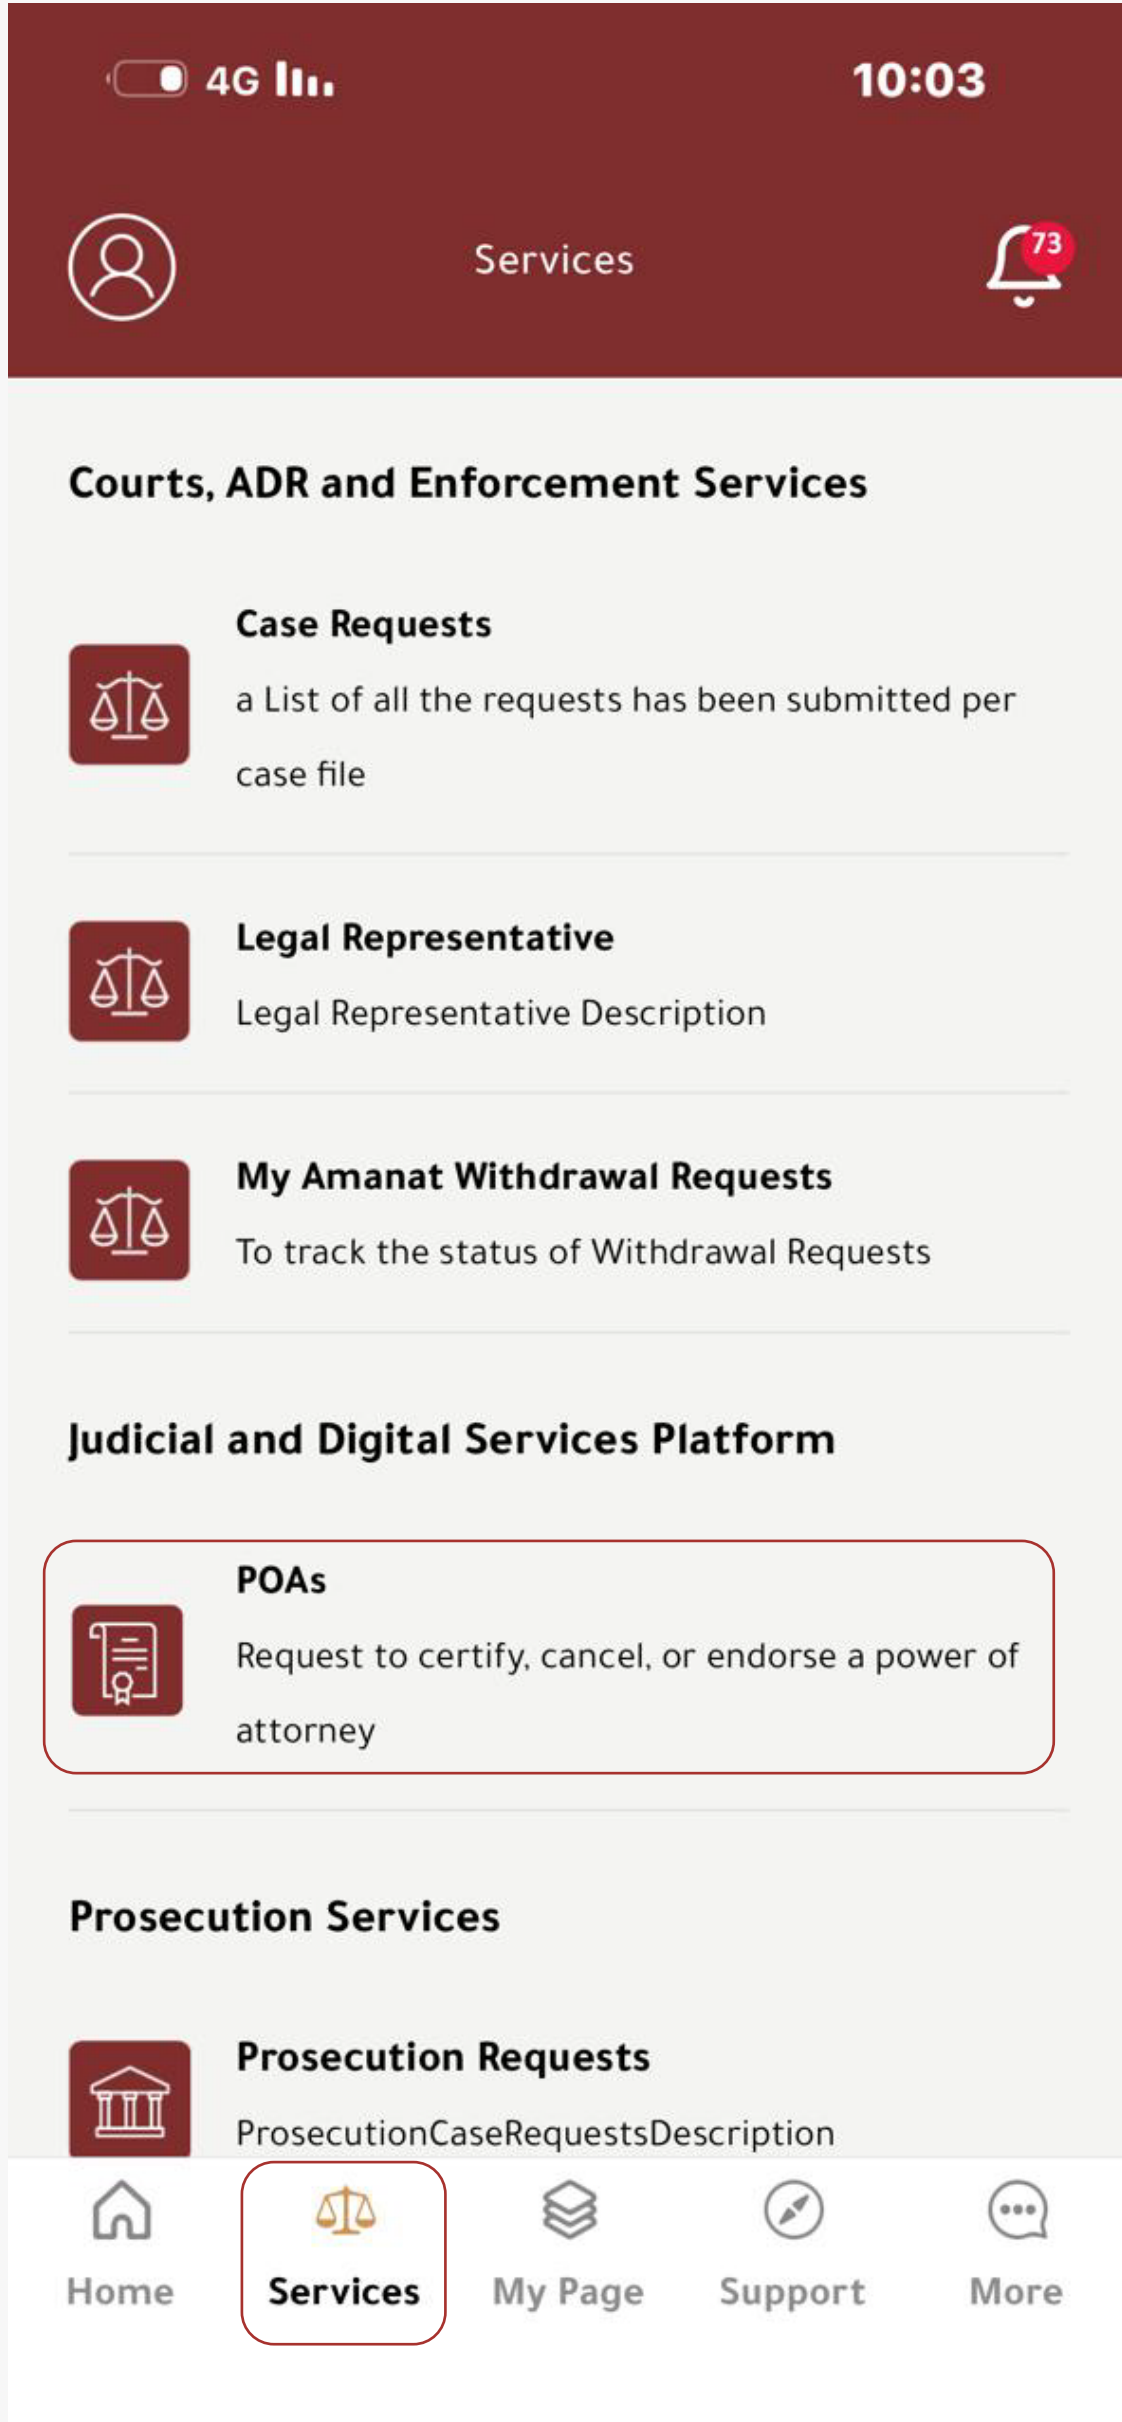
4G 10:03

Services 73

Courts, ADR and Enforcement Services

Case Requests
a List of all the requests has been submitted per case file

Legal Representative
Legal Representative Description

My Amanat Withdrawal Requests
To track the status of Withdrawal Requests

Judicial and Digital Services Platform

POAs
Request to certify, cancel, or endorse a power of attorney

Prosecution Services

Prosecution Requests
ProsecutionCaseRequestsDescription

Home Services My Page Support More